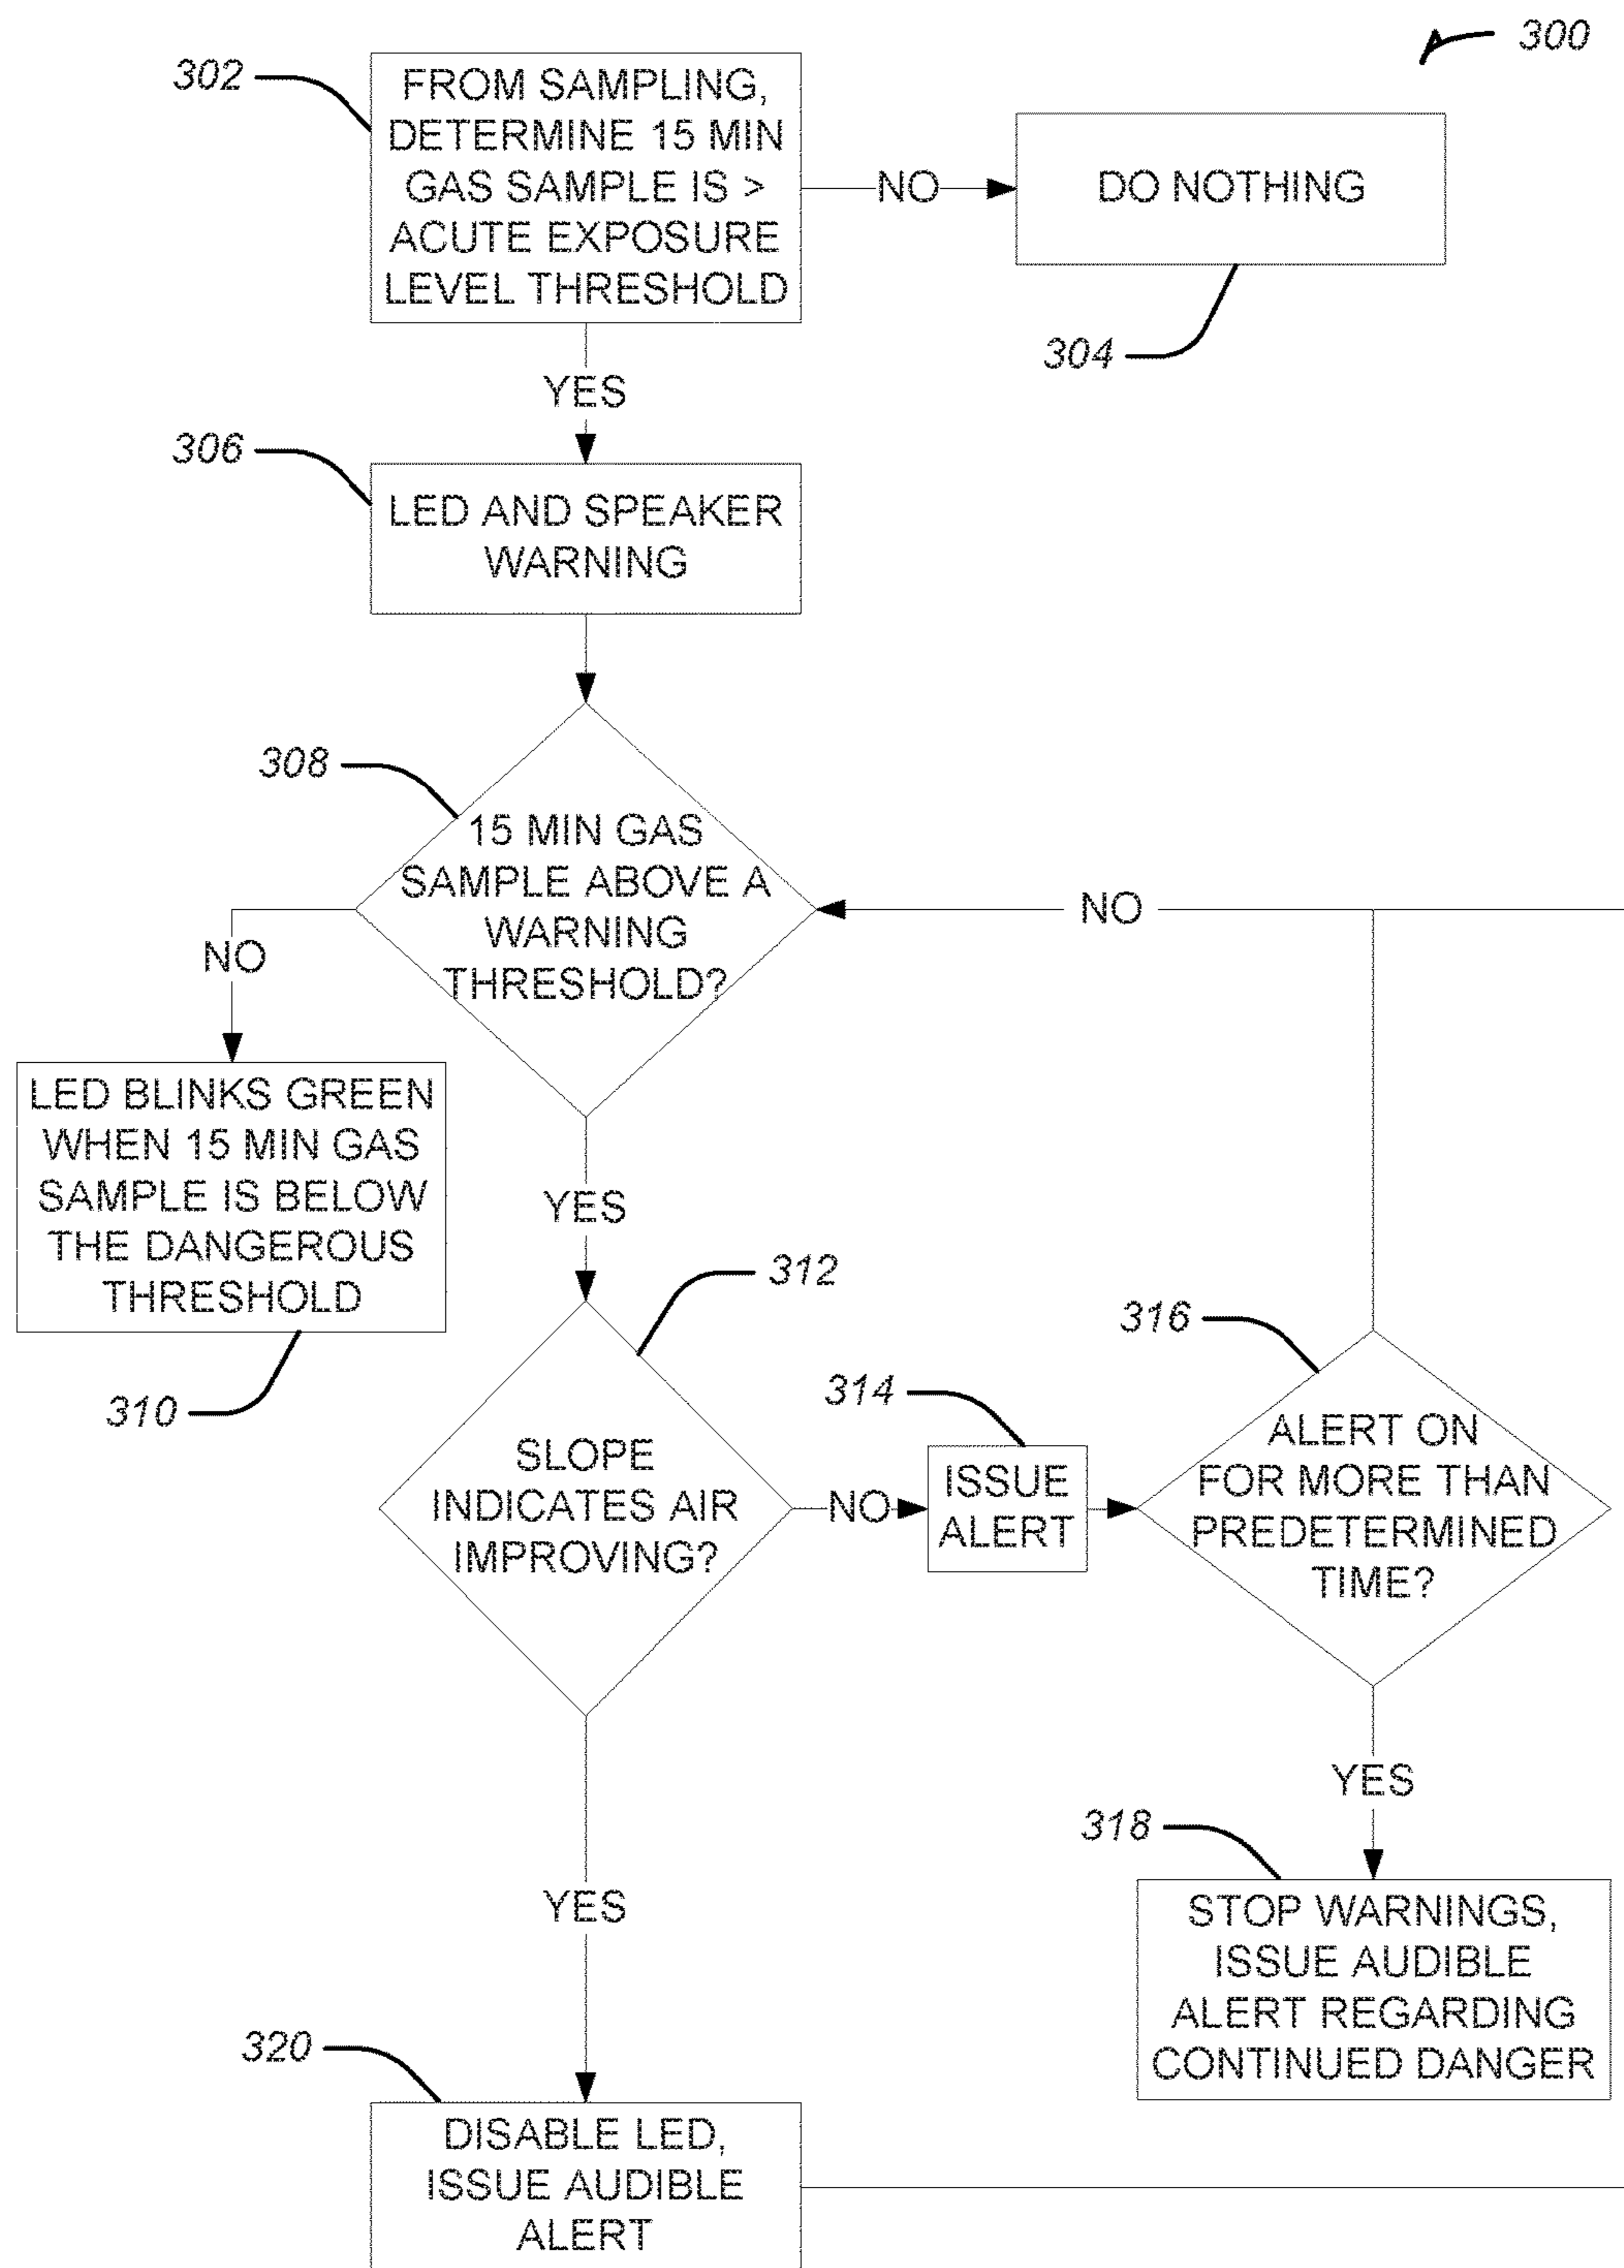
300

302

FROM SAMPLING, DETERMINE 15 MIN GAS SAMPLE IS > ACUTE EXPOSURE LEVEL THRESHOLD

NO

DO NOTHING

304

YES

306

LED AND SPEAKER WARNING

308

15 MIN GAS SAMPLE ABOVE A WARNING THRESHOLD?

NO

NO

LED BLINKS GREEN WHEN 15 MIN GAS SAMPLE IS BELOW THE DANGEROUS THRESHOLD

YES

312

310

316

314

SLOPE INDICATES AIR IMPROVING?

NO

ISSUE ALERT

ALERT ON FOR MORE THAN PREDETERMINED TIME?

YES

318

YES

STOP WARNINGS, ISSUE AUDIBLE ALERT REGARDING CONTINUED DANGER

320

DISABLE LED, ISSUE AUDIBLE ALERT